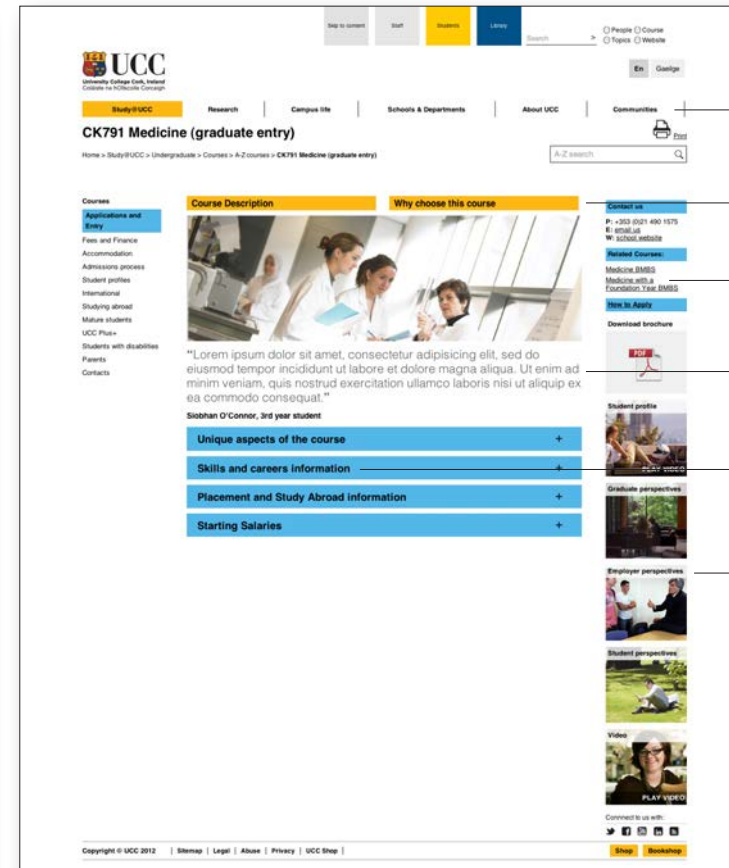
Skip to content Staff Students Library

Search >

People Course Topics Website

UCC
University College Cork, Ireland
Coláiste na hOllscoile Corcaigh

En Gaeilge

Study@UCC | Research | Campus life | Schools & Departments | About UCC | Communities

CK791 Medicine (graduate entry)

Print

Home > Study@UCC > Undergraduate > Courses > A-Z courses > CK791 Medicine (graduate entry)

A-Z search

Courses
Applications and Entry
Fees and Finance
Accommodation
Admissions process
Student profiles
International
Studying abroad
Mature students
UCC Plus+
Students with disabilities
Parents
Contacts

Course Description | Why choose this course

"Lorem ipsum dolor sit amet, consectetur adipisicing elit, sed do eiusmod tempor incididunt ut labore et dolore magna aliqua. Ut enim ad minim veniam, quis nostrud exercitation ullamco laboris nisi ut aliquip ex ea commodo consequat."

Siobhan O'Connor, 3rd year student

Unique aspects of the course +

Skills and careers information +

Placement and Study Abroad information +

Starting Salaries +

Contact us
P: +353 (0)21 490 1575
E: email us
W: school website

Related Courses:
Medicine BMBS
Medicine with a Foundation Year BMBS

How to Apply

Download brochure

PDF

Student profile
PLAY VIDEO

Graduate perspectives

Employer perspectives

Student perspectives

Video
PLAY VIDEO

Connect to us with:

Copyright © UCC 2012 | Sitemap | Legal | Abuse | Privacy | UCC Shop |

Shop Bookshop